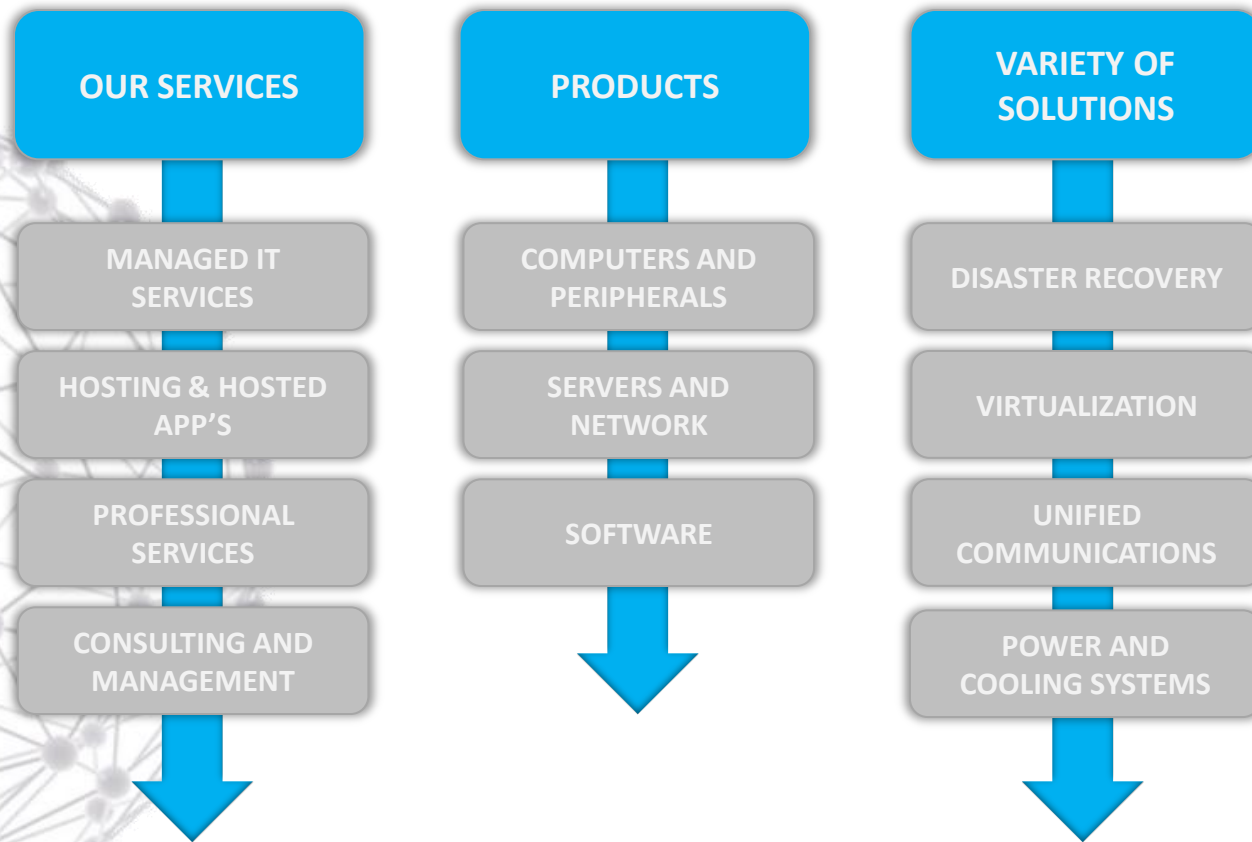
OUR SERVICES

MANAGED IT SERVICES

HOSTING & HOSTED APP’S

PROFESSIONAL SERVICES

CONSULTING AND MANAGEMENT

PRODUCTS

COMPUTERS AND PERIPHERALS

SERVERS AND NETWORK

SOFTWARE

VARIETY OF SOLUTIONS

DISASTER RECOVERY

VIRTUALIZATION

UNIFIED COMMUNICATIONS

POWER AND COOLING SYSTEMS